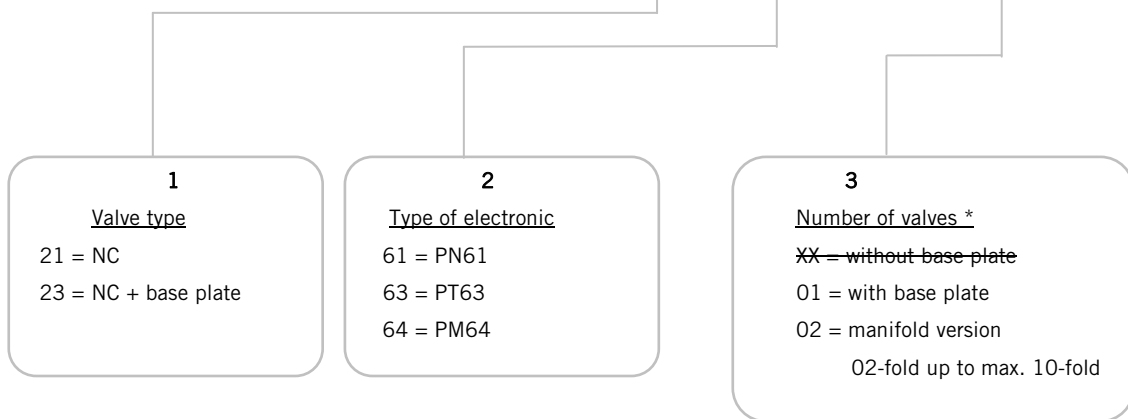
1

Valve type

21 = NC

23 = NC + base plate

2

Type of electronic

61 = PN61

63 = PT63

64 = PM64

3

Number of valves *

~~XX = without base plate~~

01 = with base plate

02 = manifold version

02-fold up to max. 10-fold